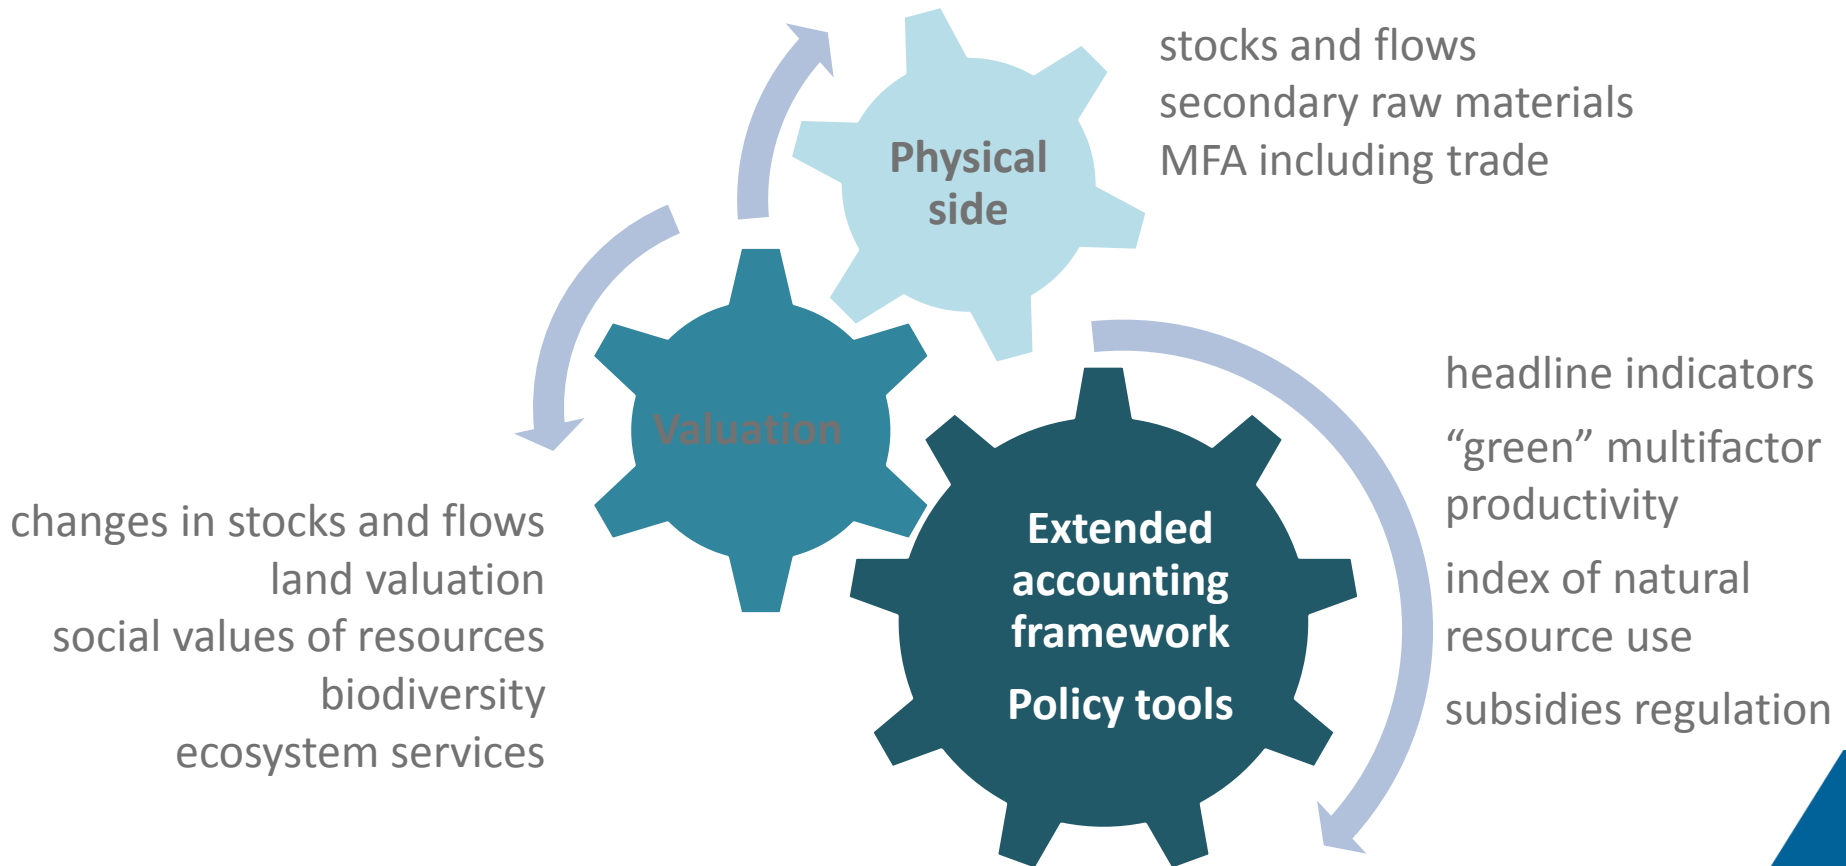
Physical side

stocks and flows
secondary raw materials
MFA including trade

Valuation

changes in stocks and flows
land valuation
social values of resources
biodiversity
ecosystem services

Extended accounting framework

Policy tools

headline indicators

“green” multifactor productivity

index of natural resource use

subsidies regulation